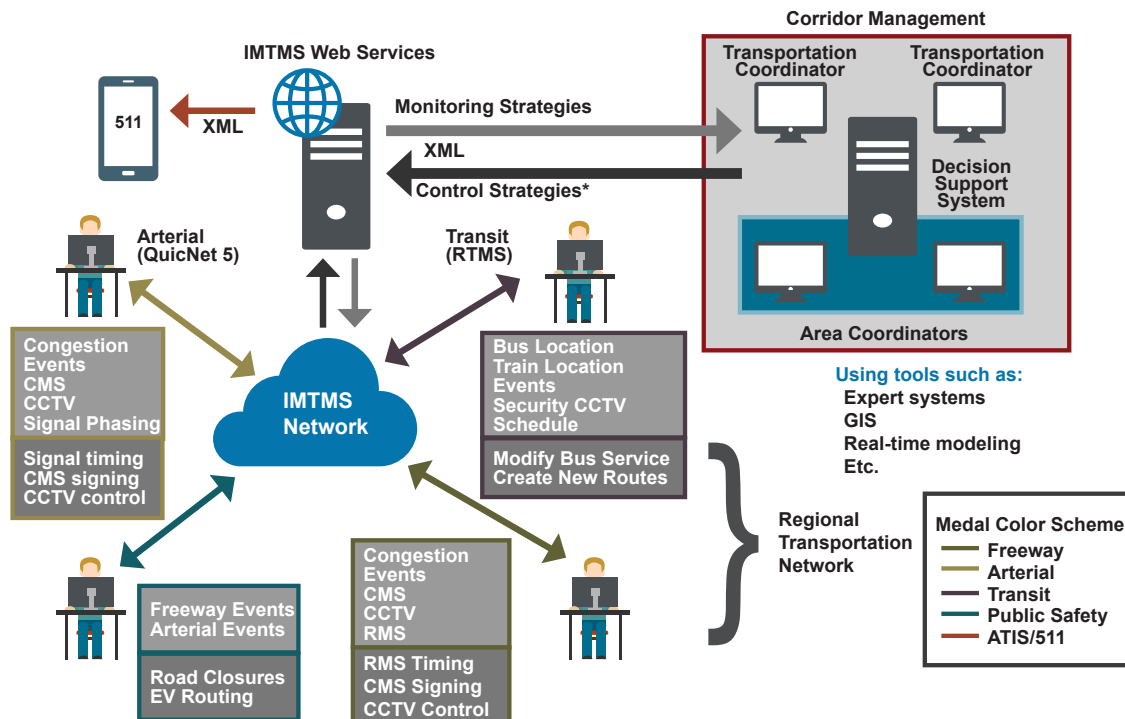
Corridor Management

Transportation Coordinator

Transportation Coordinator

Decision Support System

Area Coordinators

IMTMS Web Services

511

XML

Monitoring Strategies

XML

Control Strategies*

Arterial (QuicNet 5)

Transit (RTMS)

Congestion
Events
CMS
CCTV
Signal Phasing

Signal timing
CMS signing
CCTV control

IMTMS Network

Bus Location
Train Location
Events
Security CCTV
Schedule

Modify Bus Service
Create New Routes

Using tools such as:
Expert systems
GIS
Real-time modeling
Etc.

Regional Transportation Network

Medal Color Scheme
Freeway
Arterial
Transit
Public Safety
ATIS/511

Freeway Events
Arterial Events

Road Closures
EV Routing

Congestion
Events
CMS
CCTV
RMS

RMS Timing
CMS Signing
CCTV Control